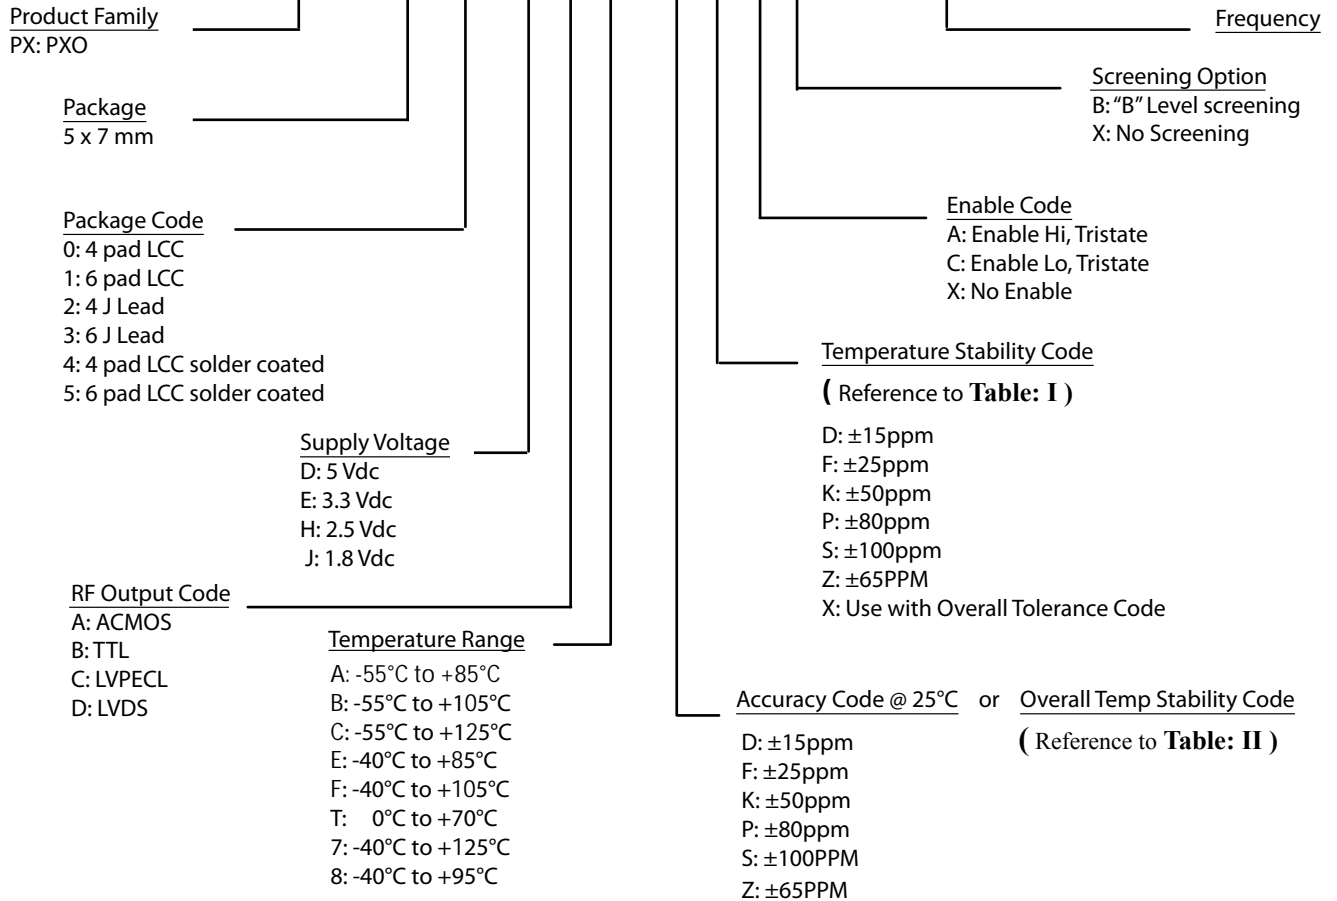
Product Family
PX: PXO

Package
5 x 7 mm

Package Code
0: 4 pad LCC
1: 6 pad LCC
2: 4 J Lead
3: 6 J Lead
4: 4 pad LCC solder coated
5: 6 pad LCC solder coated

Supply Voltage
D: 5 Vdc
E: 3.3 Vdc
H: 2.5 Vdc
J: 1.8 Vdc

RF Output Code
A: ACMOS
B: TTL
C: LVPECL
D: LVDS

Temperature Range
A: -55°C to +85°C
B: -55°C to +105°C
C: -55°C to +125°C
E: -40°C to +85°C
F: -40°C to +105°C
T: 0°C to +70°C
7: -40°C to +125°C
8: -40°C to +95°C

Frequency

Screening Option
B: "B" Level screening
X: No Screening

Enable Code
A: Enable Hi, Tristate
C: Enable Lo, Tristate
X: No Enable

Temperature Stability Code
( Reference to Table: I )
D: ±15ppm
F: ±25ppm
K: ±50ppm
P: ±80ppm
S: ±100ppm
Z: ±65PPM
X: Use with Overall Tolerance Code

Accuracy Code @ 25°C or Overall Temp Stability Code
( Reference to Table: II )
D: ±15ppm
F: ±25ppm
K: ±50ppm
P: ±80ppm
S: ±100PPM
Z: ±65PPM